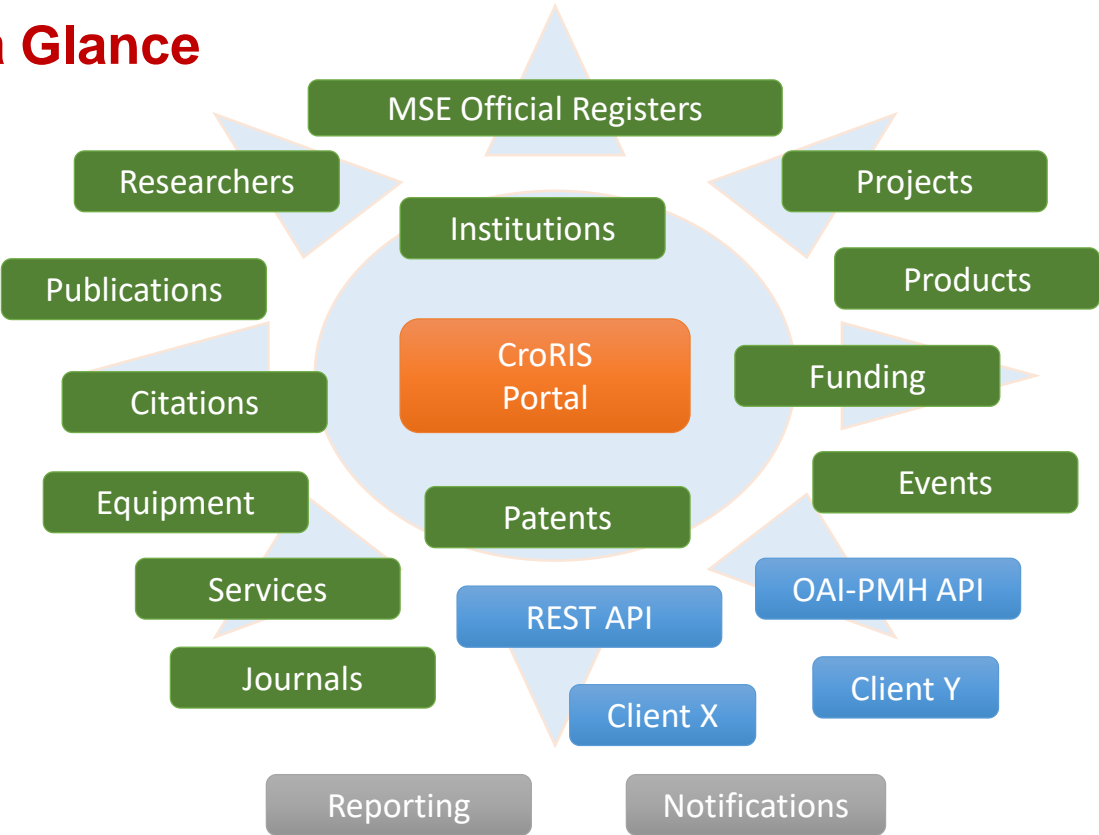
a Glance

MSE Official Registers

Researchers

Projects

Institutions

Products

Publications

CroRIS Portal

Funding

Citations

Events

Equipment

Patents

OAI-PMH API

Services

REST API

Client Y

Journals

Client X

Reporting

Notifications